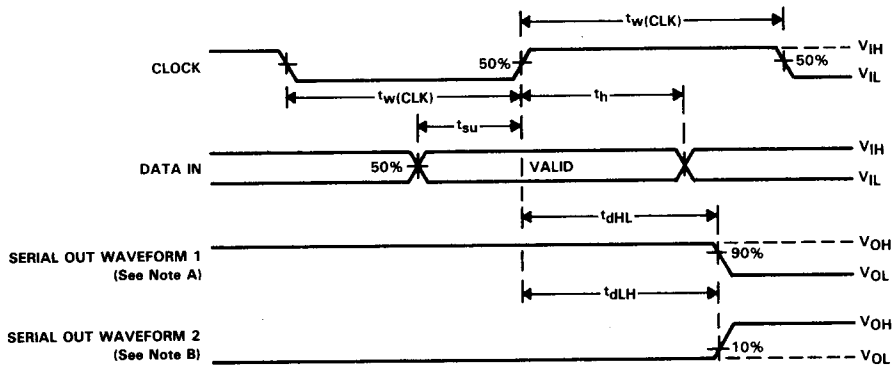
$t_{w(CLK)}$

CLOCK

50%

$V_{IH}$

50%

$V_{IL}$

$t_{w(CLK)}$

$t_h$

$t_{su}$

DATA IN

50%

VALID

$V_{IH}$

$V_{IL}$

$t_{dHL}$

SERIAL OUT WAVEFORM 1
(See Note A)

$V_{OH}$

90%

$V_{OL}$

$t_{dLH}$

SERIAL OUT WAVEFORM 2
(See Note B)

$V_{OH}$

10%

$V_{OL}$